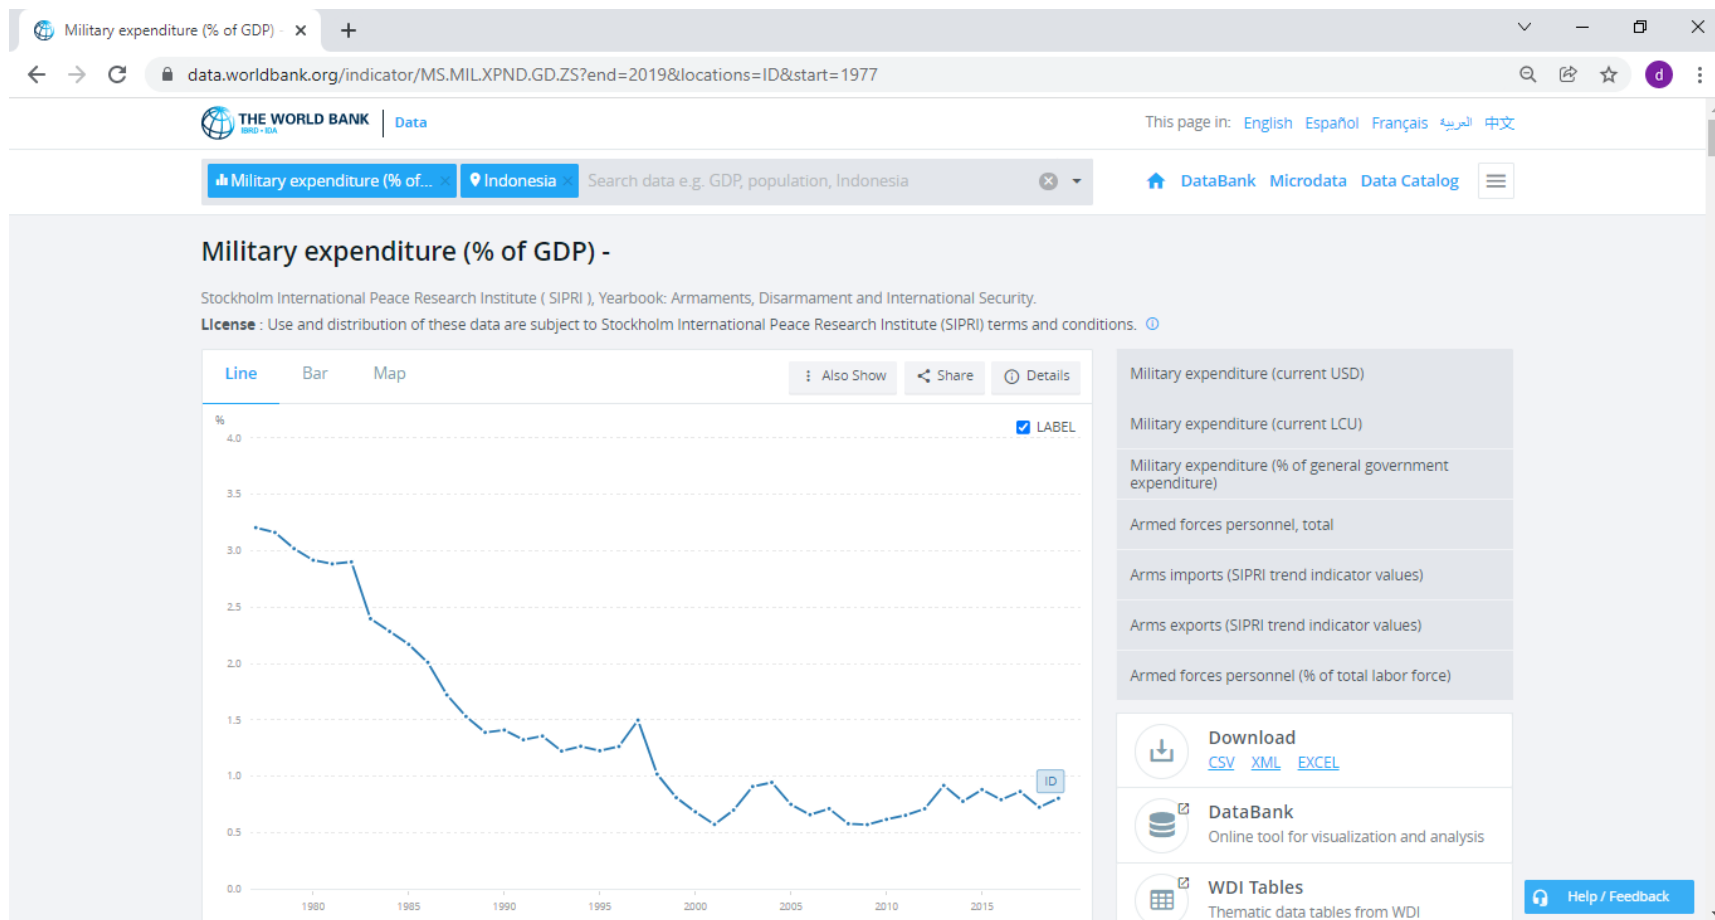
Military expenditure (% of GDP) -

data.worldbank.org/indicator/MS.MIL.XPND.GD.ZS?end=2019&locations=ID&start=1977

THE WORLD BANK IBRD • IDA | Data

This page in: English Español Français العربية 中文

Military expenditure (% of... × Indonesia × Search data e.g. GDP, population, Indonesia

DataBank Microdata Data Catalog

Military expenditure (% of GDP) -

Stockholm International Peace Research Institute ( SIPRI ), Yearbook: Armaments, Disarmament and International Security.

License : Use and distribution of these data are subject to Stockholm International Peace Research Institute (SIPRI) terms and conditions.

Line Bar Map Also Show Share Details

% LABEL

4.0
3.5
3.0
2.5
2.0
1.5
1.0
0.5
0.0

ID

1980 1985 1990 1995 2000 2005 2010 2015

Military expenditure (current USD)

Military expenditure (current LCU)

Military expenditure (% of general government expenditure)

Armed forces personnel, total

Arms imports (SIPRI trend indicator values)

Arms exports (SIPRI trend indicator values)

Armed forces personnel (% of total labor force)

Download
CSV XML EXCEL

DataBank
Online tool for visualization and analysis

WDI Tables
Thematic data tables from WDI

Help / Feedback